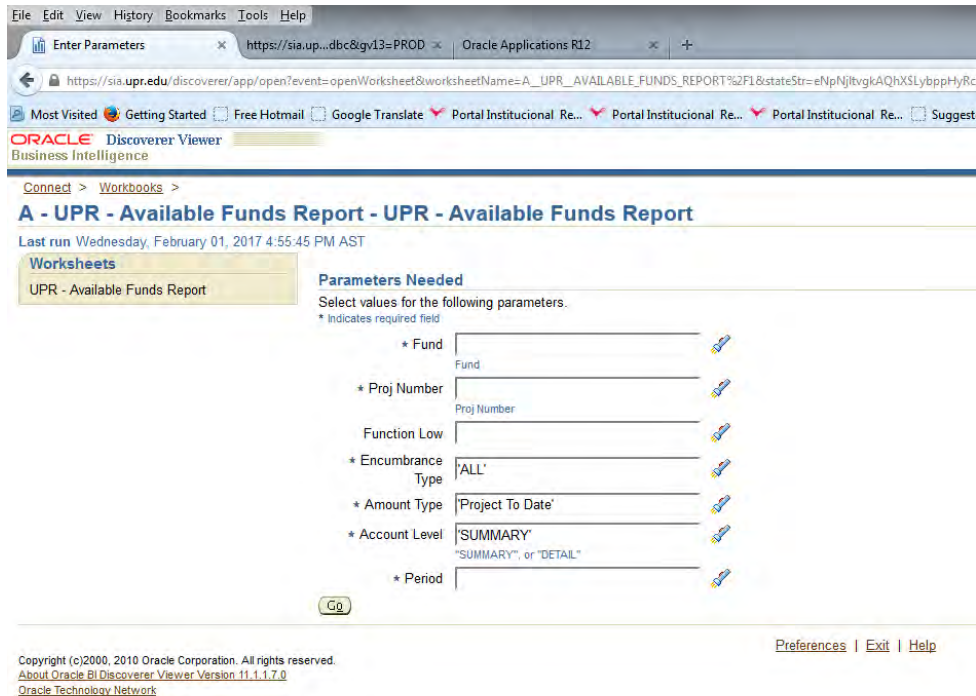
File Edit View History Bookmarks Tools Help

Enter Parameters × | https://sia.up...dbc&gv13=PROD × | Oracle Applications R12 × | +

https://sia.upr.edu/discoverer/app/open?event=openWorksheet&worksheetName=A__UPR__AVAILABLE_FUNDS_REPORT%2F1&stateStr=eNpNjltvgkAQhXSLybbppHyRc

Most Visited | Getting Started | Free Hotmail | Google Translate | Portal Institucional Re... | Portal Institucional Re... | Portal Institucional Re... | Suggest

ORACLE Discoverer Viewer
Business Intelligence

Connect > Workbooks >

A - UPR - Available Funds Report - UPR - Available Funds Report

Last run Wednesday, February 01, 2017 4:55:45 PM AST

Worksheets
UPR - Available Funds Report

Parameters Needed
Select values for the following parameters.
* Indicates required field

* Fund
Fund

* Proj Number
Proj Number

Function Low

* Encumbrance Type 'ALL'

* Amount Type 'Project To Date'

* Account Level 'SUMMARY'
"SUMMARY", or "DETAIL"

* Period

Go

Preferences | Exit | Help

Copyright (c)2000, 2010 Oracle Corporation. All rights reserved.
About Oracle BI Discoverer Viewer Version 11.1.1.7.0
Oracle Technology Network